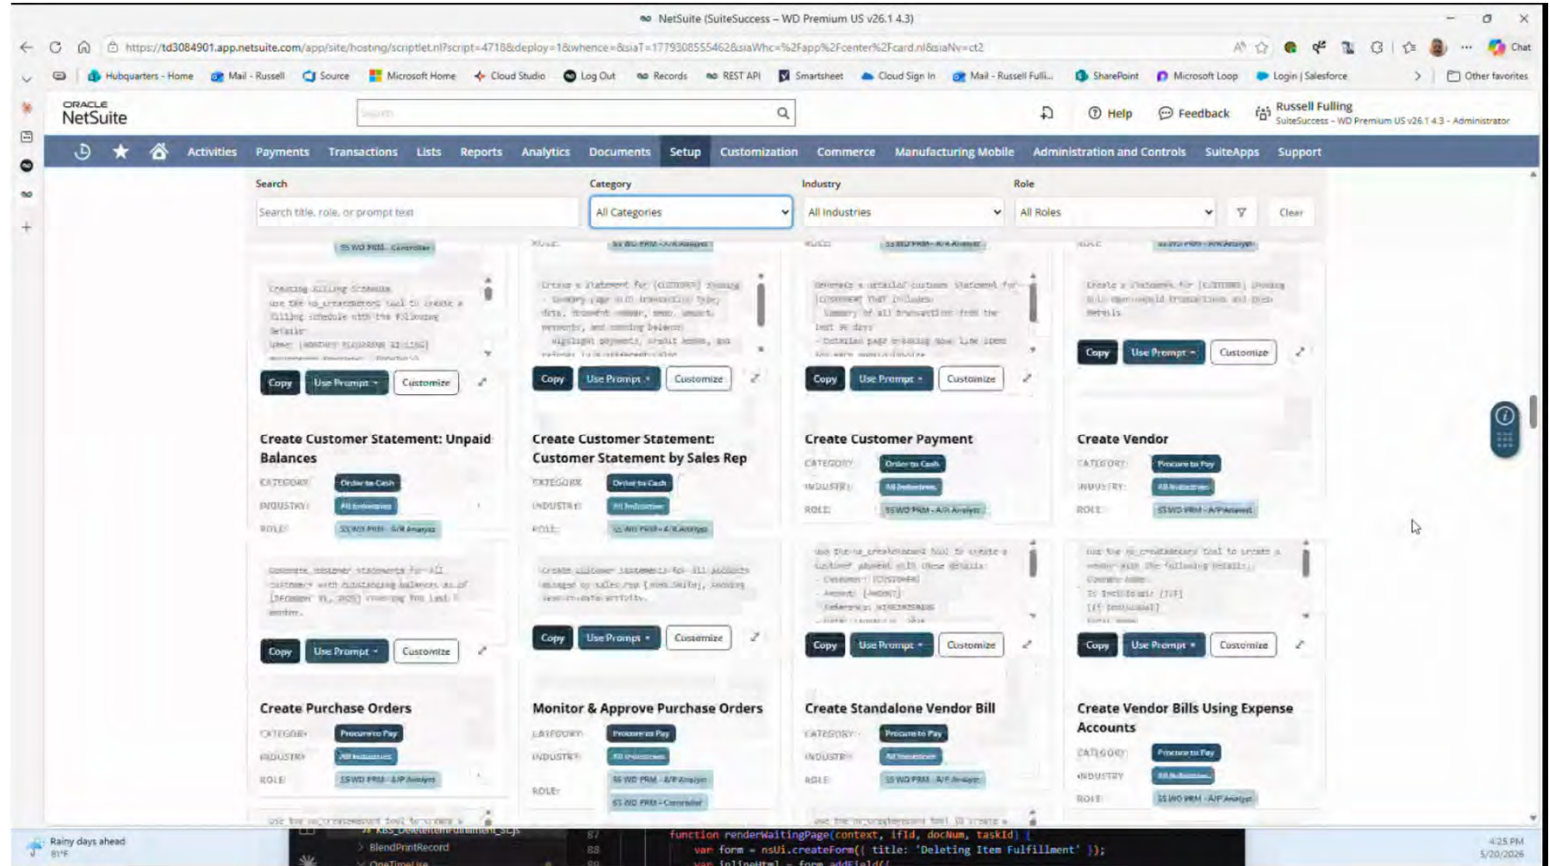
NetSuite (SuiteSuccess – WD Premium US v26.1 4.3)

https://td3084901.app.netsuite.com/app/site/hosting/scriptlet.nl?script=4718&deploy=1&whence=&siaT=1779308555462&siaWhc=%2Fapp%2Fcenter%2Fcard.nl&siaNv=ct2

Chat

Hubquarters - Home | Mail - Russell | Source | Microsoft Home | Cloud Studio | Log Out | Records | REST API | Smartsheet | Cloud Sign In | Mail - Russell Fulli... | SharePoint | Microsoft Loop | Login | Salesforce | Other favorites

ORACLE NetSuite

Search

Help | Feedback | Russell Fulling SuiteSuccess - WD Premium US v26.1 4.3 - Administrator

Activities | Payments | Transactions | Lists | Reports | Analytics | Documents | Setup | Customization | Commerce | Manufacturing Mobile | Administration and Controls | SuiteApps | Support

Search
Search title, role, or prompt text

Category
All Categories

Industry
All Industries

Role
All Roles

Clear

SS WD PRM - Controller

Creating Billing Schedule
Use the ns_createRecord tool to create a billing schedule with the following details:
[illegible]

Copy | Use Prompt | Customize

Create a statement for [CUSTOMER] showing:
- Summary page with transaction type, date, document number, amount, payments, and running balance
- Highlight payments, credit memos, and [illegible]

Copy | Use Prompt | Customize

Generate a detailed customer statement for [CUSTOMER] that includes:
- Summary of all transactions from the last 90 days
- Detailed page breaking down line items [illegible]

Copy | Use Prompt | Customize

Create a statement for [CUSTOMER] showing all open/unpaid transactions and item details

Copy | Use Prompt | Customize

Create Customer Statement: Unpaid Balances
CATEGORY: Order to Cash
INDUSTRY: All Industries
ROLE: SS WD PRM - A/R Analyst

Generate customer statements for all customers with outstanding balances as of [December 31, 2025] covering the last 6 months.

Copy | Use Prompt | Customize

Create Customer Statement: Customer Statement by Sales Rep
CATEGORY: Order to Cash
INDUSTRY: All Industries
ROLE: SS WD PRM - A/R Analyst

Create customer statements for all accounts managed by sales rep [John Smith], showing last-to-date activity.

Copy | Use Prompt | Customize

Create Customer Payment
CATEGORY: Order to Cash
INDUSTRY: All Industries
ROLE: SS WD PRM - A/R Analyst

Use the ns_createRecord tool to create a customer payment with these details:
- Customer: [CUSTOMER]
- Amount: [AMOUNT]
- Reference: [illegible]

Copy | Use Prompt | Customize

Create Vendor
CATEGORY: Procure to Pay
INDUSTRY: All Industries
ROLE: SS WD PRM - A/P Analyst

Use the ns_createRecord tool to create a vendor with the following details:
Company Name:
Is Individual: [T/F]
[If Individual]

Copy | Use Prompt | Customize

Create Purchase Orders
CATEGORY: Procure to Pay
INDUSTRY: All Industries
ROLE: SS WD PRM - A/P Analyst

Monitor & Approve Purchase Orders
CATEGORY: Procure to Pay
INDUSTRY: All Industries
ROLE: SS WD PRM - A/P Analyst
SS WD PRM - Controller

Create Standalone Vendor Bill
CATEGORY: Procure to Pay
INDUSTRY: All Industries
ROLE: SS WD PRM - A/P Analyst

Create Vendor Bills Using Expense Accounts
CATEGORY: Procure to Pay
INDUSTRY: All Industries
ROLE: SS WD PRM - A/P Analyst

Rainy days ahead
81°F

BlendPrintRecord
OneTimeUse
87
88
89
function renderWaitingPage(context, ifId, docNum, taskId) {
var form = nsUI.createForm({ title: 'Deleting Item Fulfillment' });
var inlineHtml = form.addField({

4:25 PM
5/20/2026